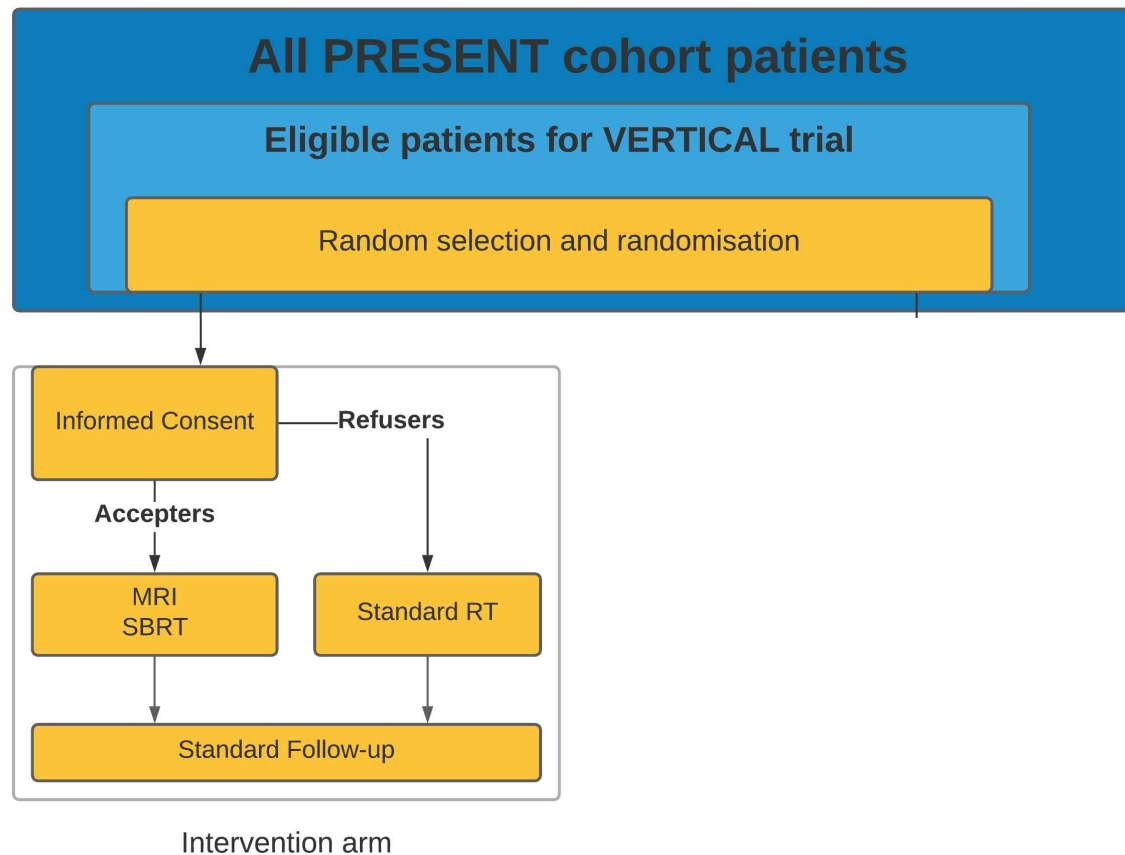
All PRESENT cohort patients

Eligible patients for VERTICAL trial

Random selection and randomisation

Informed Consent

Refusers

Accepters

MRI
SBRT

Standard RT

Standard Follow-up

Intervention arm